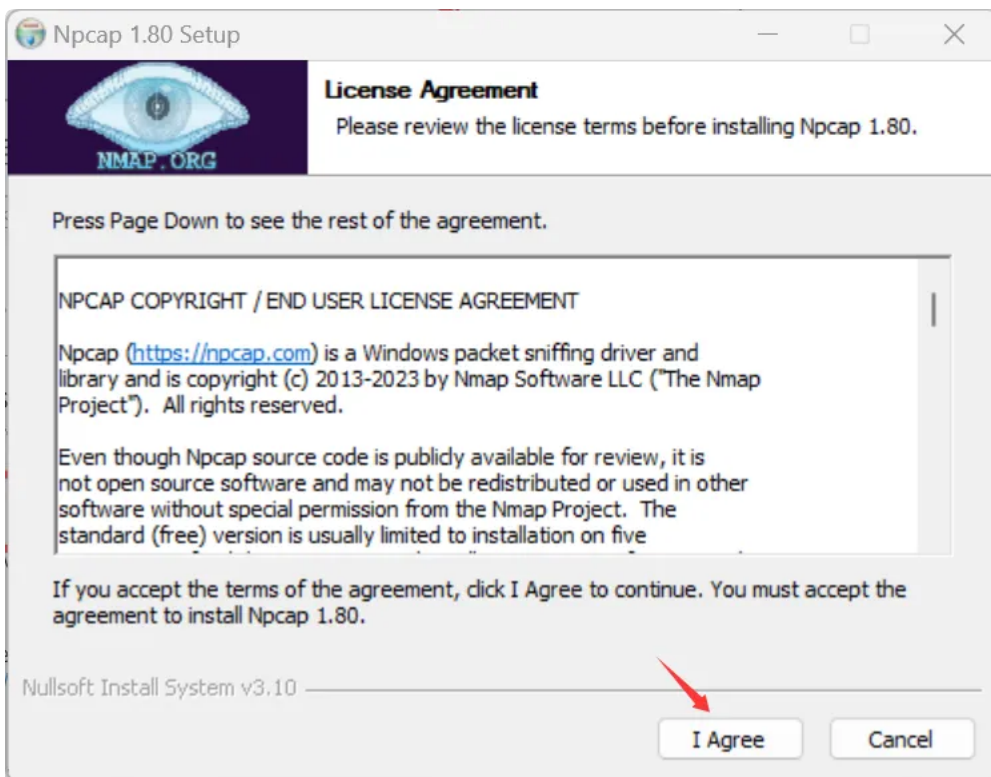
Npcap 1.80 Setup

NMAP.ORG

License Agreement

Please review the license terms before installing Npcap 1.80.

Press Page Down to see the rest of the agreement.

NPCAP COPYRIGHT / END USER LICENSE AGREEMENT

Npcap (https://npcap.com) is a Windows packet sniffing driver and library and is copyright (c) 2013-2023 by Nmap Software LLC ("The Nmap Project"). All rights reserved.

Even though Npcap source code is publicly available for review, it is not open source software and may not be redistributed or used in other software without special permission from the Nmap Project. The standard (free) version is usually limited to installation on five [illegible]

If you accept the terms of the agreement, click I Agree to continue. You must accept the agreement to install Npcap 1.80.

Nullsoft Install System v3.10

I Agree

Cancel